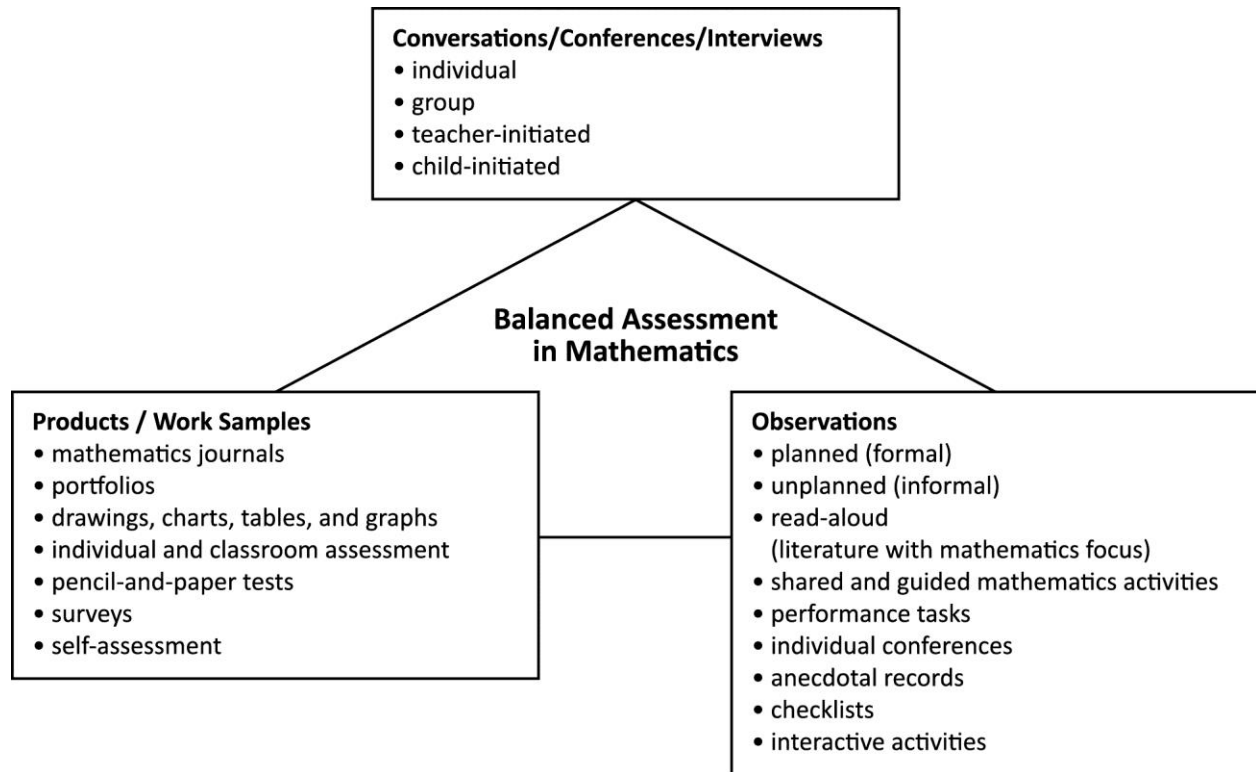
Conversations/Conferences/Interviews
• individual
• group
• teacher-initiated
• child-initiated

Balanced Assessment in Mathematics

Products / Work Samples
• mathematics journals
• portfolios
• drawings, charts, tables, and graphs
• individual and classroom assessment
• pencil-and-paper tests
• surveys
• self-assessment

Observations
• planned (formal)
• unplanned (informal)
• read-aloud (literature with mathematics focus)
• shared and guided mathematics activities
• performance tasks
• individual conferences
• anecdotal records
• checklists
• interactive activities